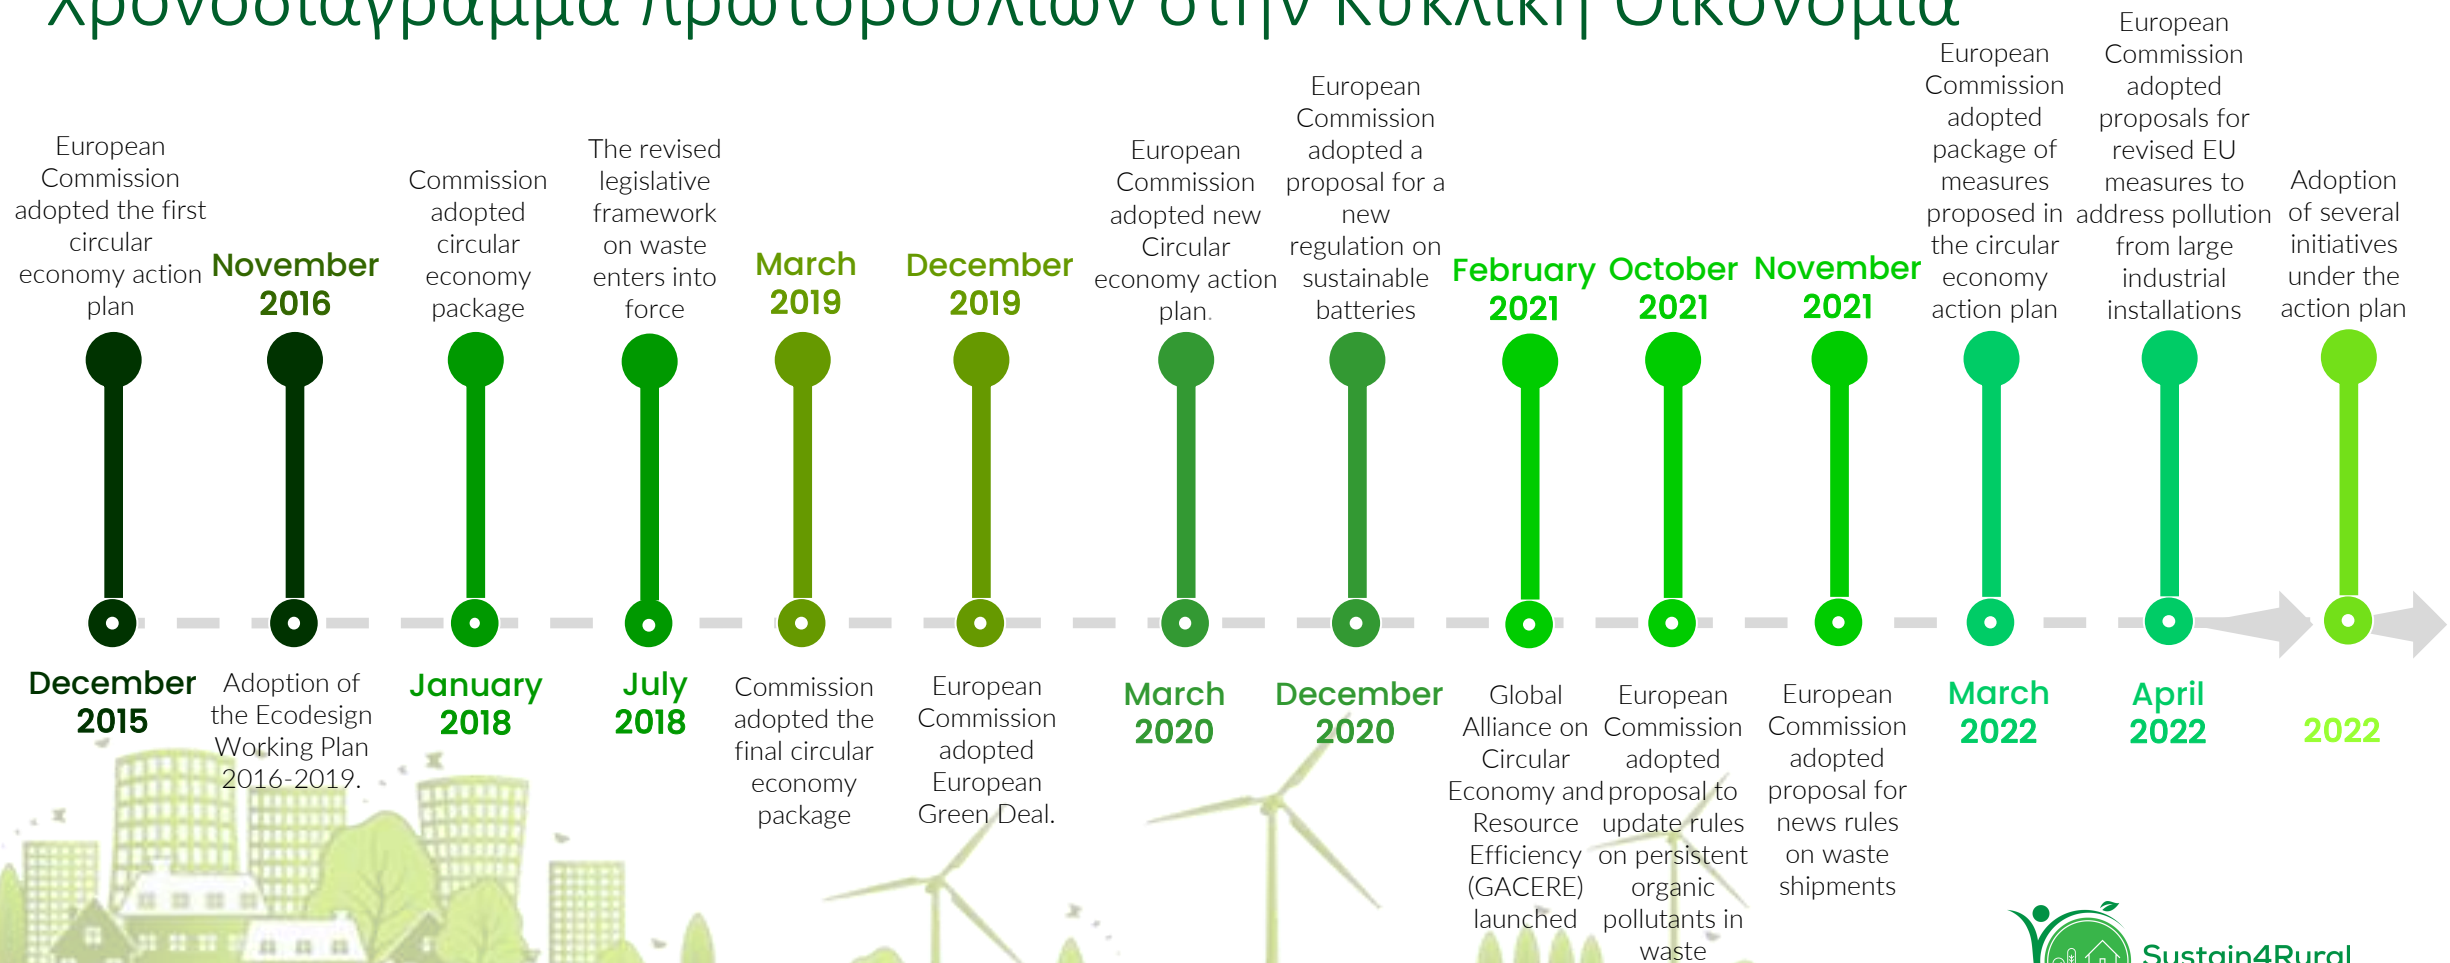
Χρονοδιάγραμμα πρωτοβουλιών στην Κυκλική Οικονομία

European Commission adopted the first circular economy action plan
December 2015

November 2016
Adoption of the Ecodesign Working Plan 2016-2019.

Commission adopted circular economy package
January 2018

The revised legislative framework on waste enters into force
July 2018

March 2019
Commission adopted the final circular economy package

December 2019
European Commission adopted European Green Deal.

European Commission adopted new Circular economy action plan.
March 2020

European Commission adopted a proposal for a new regulation on sustainable batteries
December 2020

February 2021
Global Alliance on Circular Economy and Resource Efficiency (GACERE) launched

October 2021
European Commission adopted proposal to update rules on persistent organic pollutants in waste

November 2021
European Commission adopted proposal for news rules on waste shipments

European Commission adopted package of measures proposed in the circular economy action plan
March 2022

European Commission adopted proposals for revised EU measures to address pollution from large industrial installations
April 2022

Adoption of several initiatives under the action plan
2022

Sustain4Rural